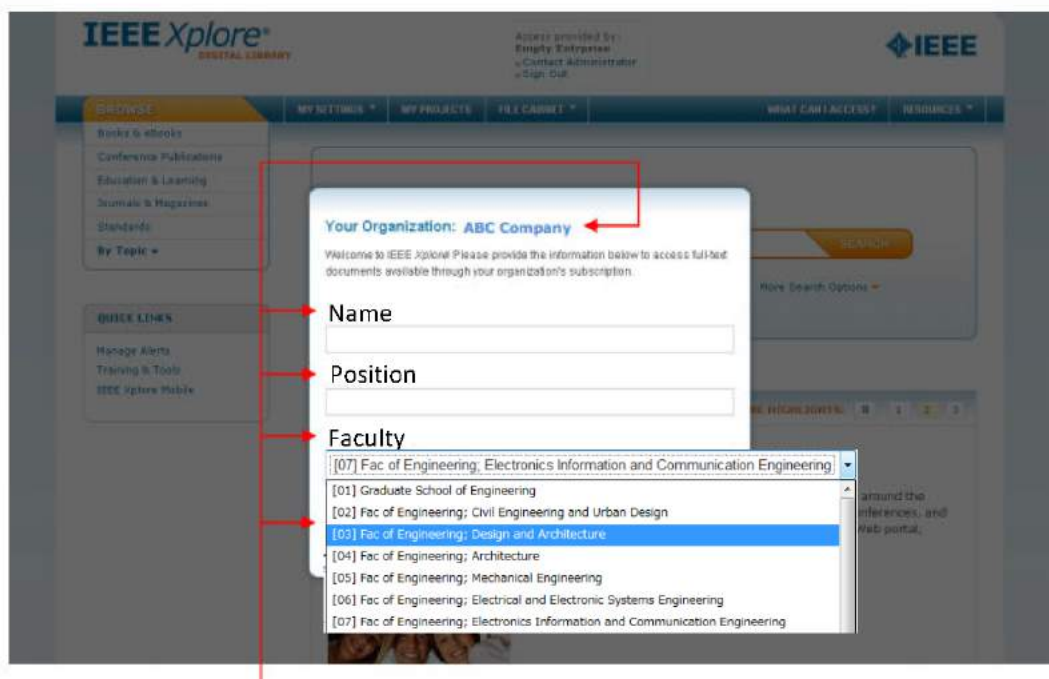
IEEE Xplore®
DIGITAL LIBRARY

Access provided by:
Empty Entryman
» Contact Administrator
» Sign Out

IEEE

BROWSE | MY SETTINGS ▾ | MY PROJECTS | FILE CABINET ▾ | WHAT CAN I ACCESS? | RESOURCES ▾

Books & eBooks
Conference Publications
Education & Learning
Journals & Magazines
Standards
By Topic ▾

QUICK LINKS
Manage Alerts
Training & Tools
IEEE Xplore Mobile

SEARCH
More Search Options ▾

Your Organization: ABC Company

Welcome to IEEE Xplore! Please provide the information below to access full-text documents available through your organization's subscription.

Name

Position

Faculty

[07] Fac of Engineering; Electronics Information and Communication Engineering

[01] Graduate School of Engineering
[02] Fac of Engineering; Civil Engineering and Urban Design
[03] Fac of Engineering; Design and Architecture
[04] Fac of Engineering; Architecture
[05] Fac of Engineering; Mechanical Engineering
[06] Fac of Engineering; Electrical and Electronic Systems Engineering
[07] Fac of Engineering; Electronics Information and Communication Engineering

HIGHLIGHTS 1 2 3

around the
nferences, and
Web portal,